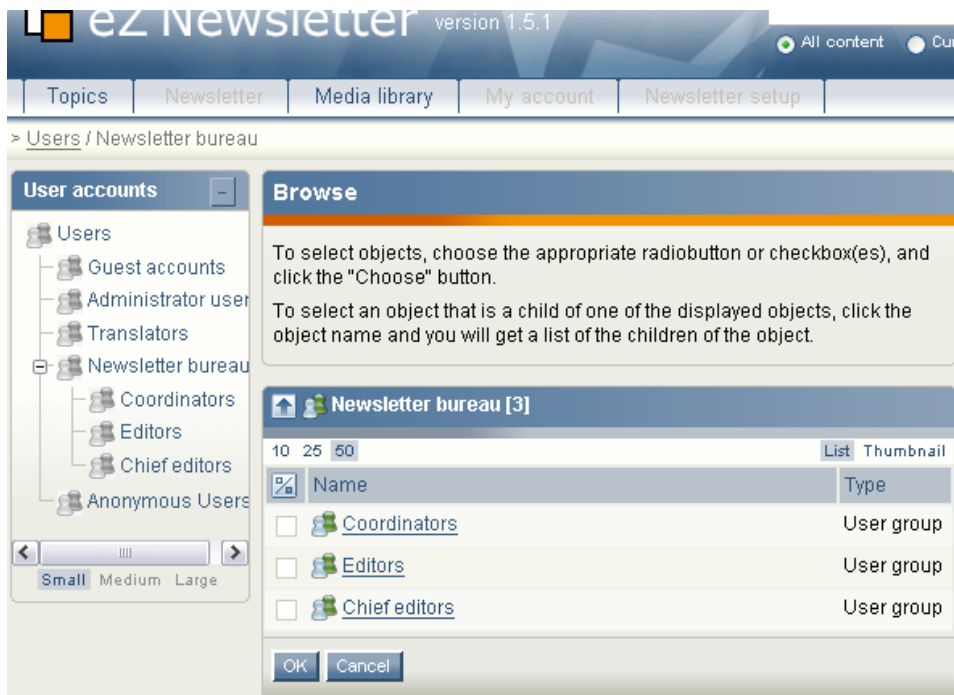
eZ Newsletter version 1.5.1

All content Cu

Topics Newsletter Media library My account Newsletter setup

> Users / Newsletter bureau

User accounts –

Users
Guest accounts
Administrator user
Translators
Newsletter bureau
Coordinators
Editors
Chief editors
Anonymous Users

Small Medium Large

Browse

To select objects, choose the appropriate radiobutton or checkbox(es), and click the "Choose" button.

To select an object that is a child of one of the displayed objects, click the object name and you will get a list of the children of the object.

Newsletter bureau [3]

10 25 50 List Thumbnail

| | Name | Type |
|---|---|---|
| | Coordinators | User group |
| | Editors | User group |
| | Chief editors | User group |

OK Cancel